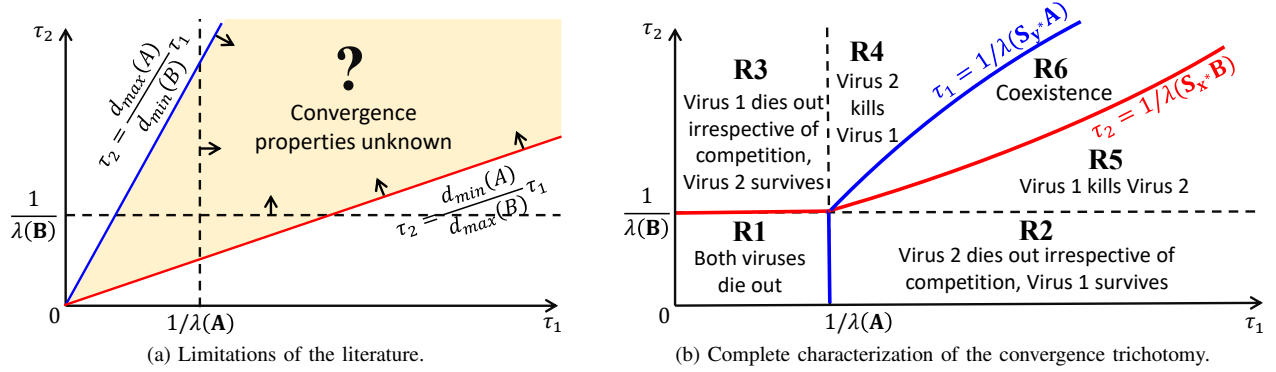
$\tau_2$

$\tau_2 = \frac{d_{max}(A)}{d_{min}(B)}\tau_1$

?

Convergence properties unknown

$\frac{1}{\lambda(\mathbf{B})}$

$\tau_2 = \frac{d_{min}(A)}{d_{max}(B)}\tau_1$

0

$1/\lambda(\mathbf{A})$

$\tau_1$

(a) Limitations of the literature.

$\tau_2$

R3
Virus 1 dies out irrespective of competition, Virus 2 survives

R4
Virus 2 kills Virus 1

$\tau_1 = 1/\lambda(\mathbf{S_{y^*}A})$

R6
Coexistence

$\tau_2 = 1/\lambda(\mathbf{S_{x^*}B})$

R5
Virus 1 kills Virus 2

$\frac{1}{\lambda(\mathbf{B})}$

R1
Both viruses die out

R2
Virus 2 dies out irrespective of competition, Virus 1 survives

0

$1/\lambda(\mathbf{A})$

$\tau_1$

(b) Complete characterization of the convergence trichotomy.